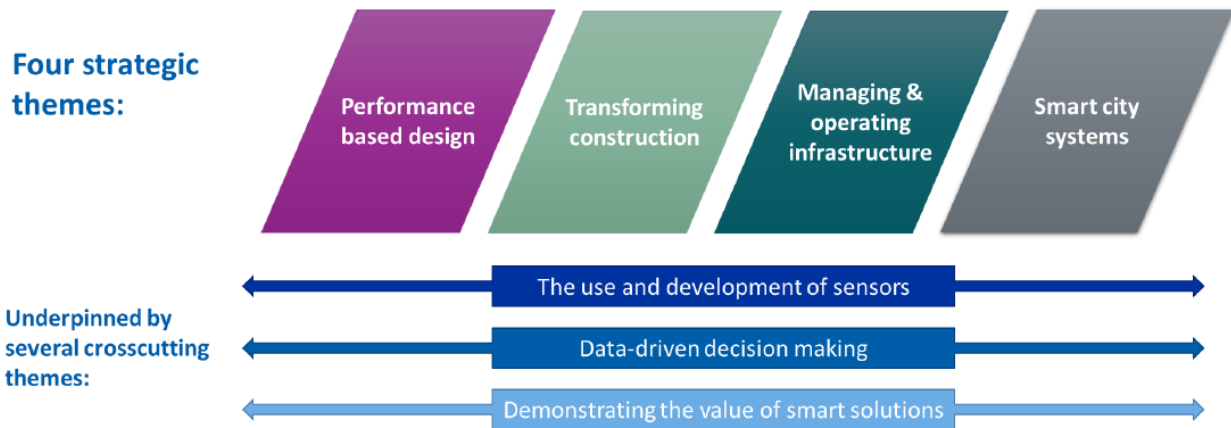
Four strategic themes:

Performance based design

Transforming construction

Managing & operating infrastructure

Smart city systems

Underpinned by several crosscutting themes:

The use and development of sensors

Data-driven decision making

Demonstrating the value of smart solutions